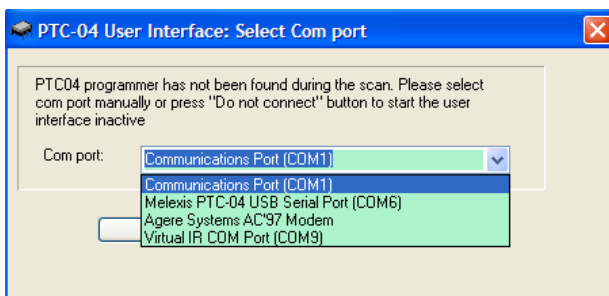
PTC-04 User Interface: Select Com port

PTC04 programmer has not been found during the scan. Please select com port manually or press "Do not connect" button to start the user interface inactive

Com port: Communications Port (COM1)

Communications Port (COM1)
Melexis PTC-04 USB Serial Port (COM6)
Agere Systems AC'97 Modem
Virtual IR COM Port (COM9)